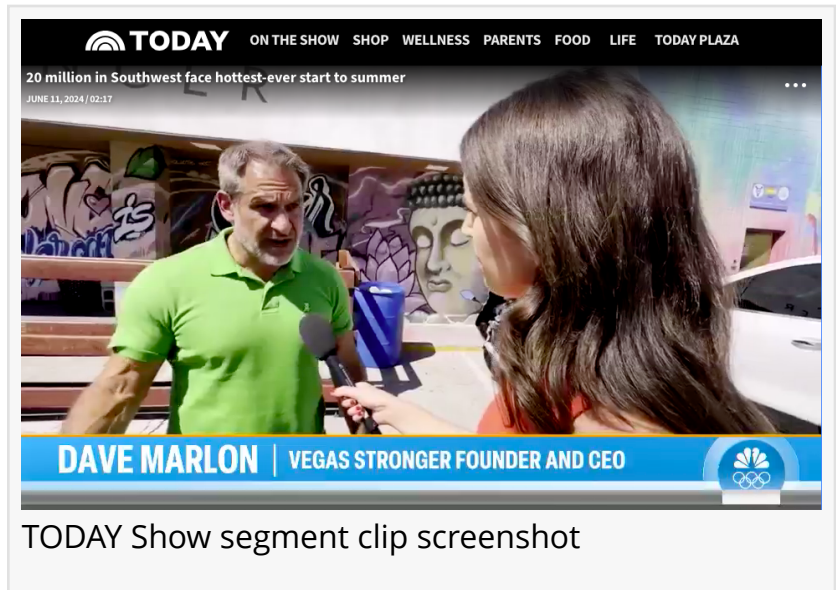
TODAY ON THE SHOW SHOP WELLNESS PARENTS FOOD LIFE TODAY PLAZA

20 million in Southwest face hottest-ever start to summer

JUNE 11, 2024 / 02:17

DAVE MARLON | VEGAS STRONGER FOUNDER AND CEO

TODAY Show segment clip screenshot